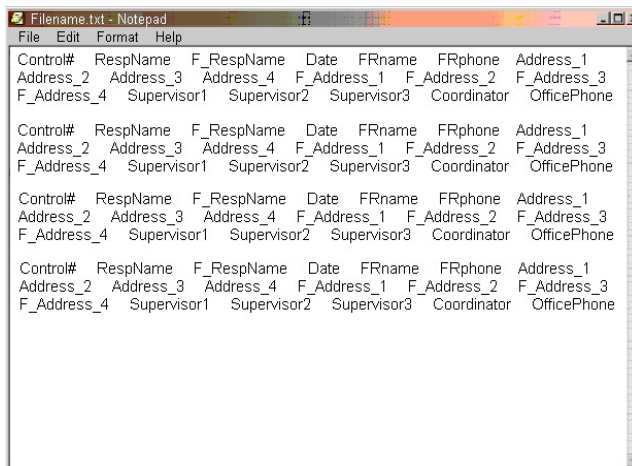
Filename.txt - Notepad

File Edit Format Help

Control# RespName F_RespName Date FRname FRphone Address_1 Address_2 Address_3 Address_4 F_Address_1 F_Address_2 F_Address_3 F_Address_4 Supervisor1 Supervisor2 Supervisor3 Coordinator OfficePhone

Control# RespName F_RespName Date FRname FRphone Address_1 Address_2 Address_3 Address_4 F_Address_1 F_Address_2 F_Address_3 F_Address_4 Supervisor1 Supervisor2 Supervisor3 Coordinator OfficePhone

Control# RespName F_RespName Date FRname FRphone Address_1 Address_2 Address_3 Address_4 F_Address_1 F_Address_2 F_Address_3 F_Address_4 Supervisor1 Supervisor2 Supervisor3 Coordinator OfficePhone

Control# RespName F_RespName Date FRname FRphone Address_1 Address_2 Address_3 Address_4 F_Address_1 F_Address_2 F_Address_3 F_Address_4 Supervisor1 Supervisor2 Supervisor3 Coordinator OfficePhone